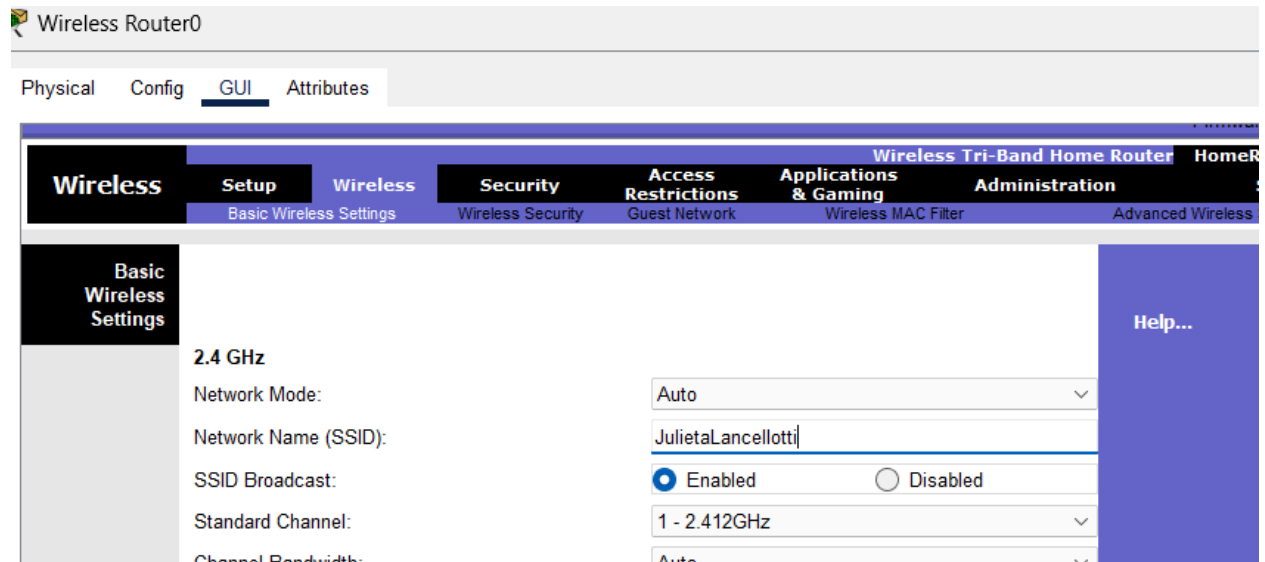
Wireless Router0

Physical Config GUI Attributes

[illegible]

Wireless Tri-Band Home Router HomeR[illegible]

Wireless

Setup Wireless Security Access Restrictions Applications & Gaming Administration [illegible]

Basic Wireless Settings Wireless Security Guest Network Wireless MAC Filter Advanced Wireless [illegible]

Basic Wireless Settings

Help...

2.4 GHz

Network Mode: Auto

Network Name (SSID): JulietaLancellotti

SSID Broadcast: Enabled Disabled

Standard Channel: 1 - 2.412GHz

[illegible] Auto